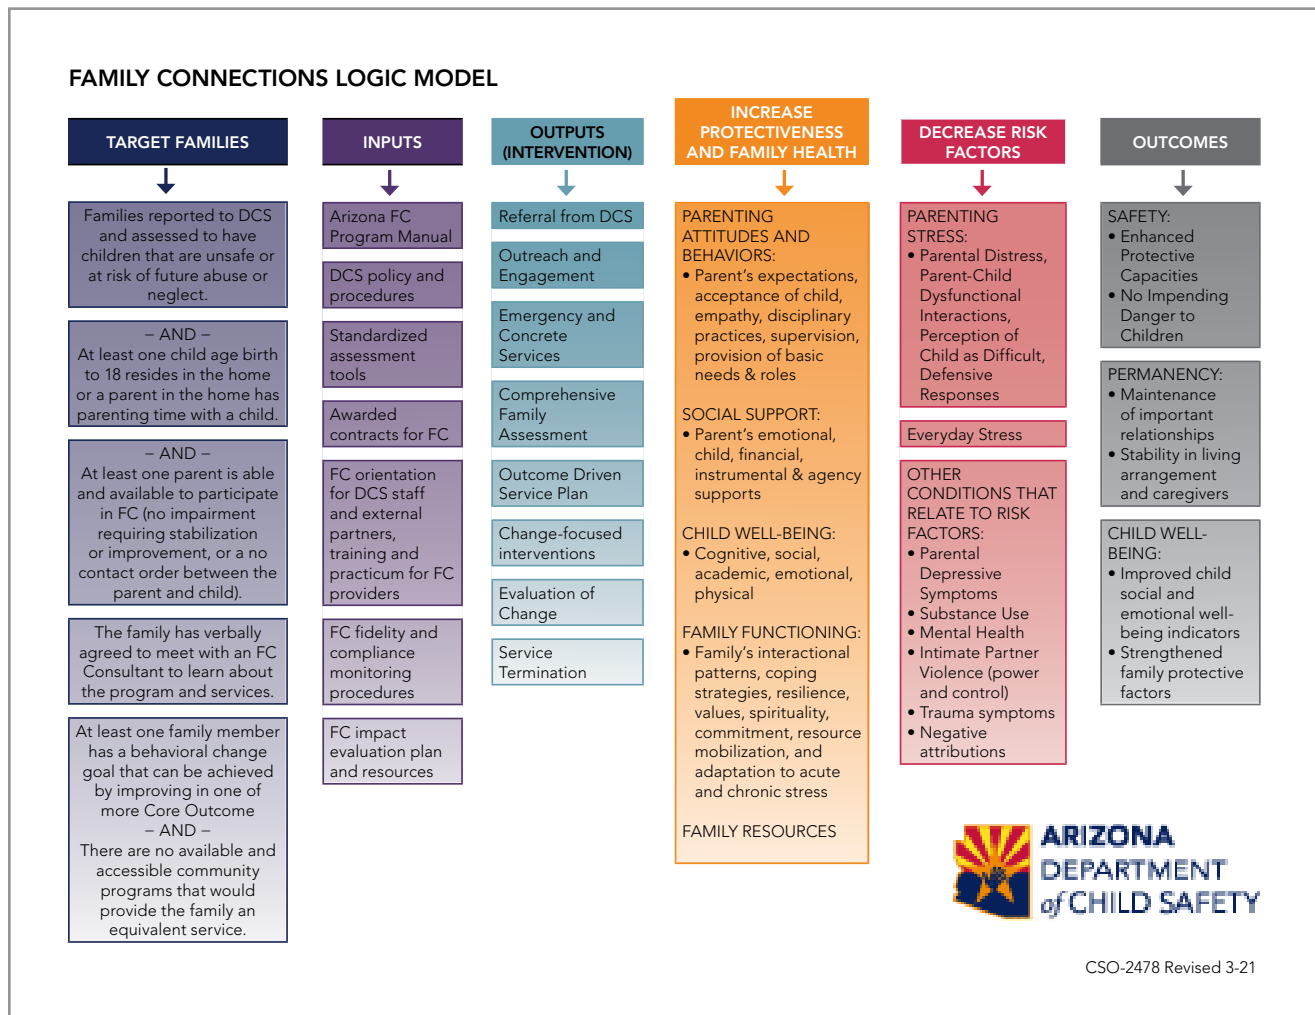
FAMILY CONNECTIONS LOGIC MODEL

TARGET FAMILIES

Families reported to DCS and assessed to have children that are unsafe or at risk of future abuse or neglect.

– AND –
At least one child age birth to 18 resides in the home or a parent in the home has parenting time with a child.

– AND –
At least one parent is able and available to participate in FC (no impairment requiring stabilization or improvement, or a no contact order between the parent and child).

The family has verbally agreed to meet with an FC Consultant to learn about the program and services.

At least one family member has a behavioral change goal that can be achieved by improving in one of more Core Outcome
– AND –
There are no available and accessible community programs that would provide the family an equivalent service.

INPUTS

Arizona FC Program Manual

DCS policy and procedures

Standardized assessment tools

Awarded contracts for FC

FC orientation for DCS staff and external partners, training and practicum for FC providers

FC fidelity and compliance monitoring procedures

FC impact evaluation plan and resources

OUTPUTS (INTERVENTION)

Referral from DCS

Outreach and Engagement

Emergency and Concrete Services

Comprehensive Family Assessment

Outcome Driven Service Plan

Change-focused interventions

Evaluation of Change

Service Termination

INCREASE PROTECTIVENESS AND FAMILY HEALTH

PARENTING ATTITUDES AND BEHAVIORS:
• Parent's expectations, acceptance of child, empathy, disciplinary practices, supervision, provision of basic needs & roles

SOCIAL SUPPORT:
• Parent's emotional, child, financial, instrumental & agency supports

CHILD WELL-BEING:
• Cognitive, social, academic, emotional, physical

FAMILY FUNCTIONING:
• Family's interactional patterns, coping strategies, resilience, values, spirituality, commitment, resource mobilization, and adaptation to acute and chronic stress

FAMILY RESOURCES

DECREASE RISK FACTORS

PARENTING STRESS:
• Parental Distress, Parent-Child Dysfunctional Interactions, Perception of Child as Difficult, Defensive Responses

Everyday Stress

OTHER CONDITIONS THAT RELATE TO RISK FACTORS:
• Parental Depressive Symptoms
• Substance Use
• Mental Health
• Intimate Partner Violence (power and control)
• Trauma symptoms
• Negative attributions

OUTCOMES

SAFETY:
• Enhanced Protective Capacities
• No Impending Danger to Children

PERMANENCY:
• Maintenance of important relationships
• Stability in living arrangement and caregivers

CHILD WELL-BEING:
• Improved child social and emotional well-being indicators
• Strengthened family protective factors

ARIZONA DEPARTMENT of CHILD SAFETY

CSO-2478 Revised 3-21